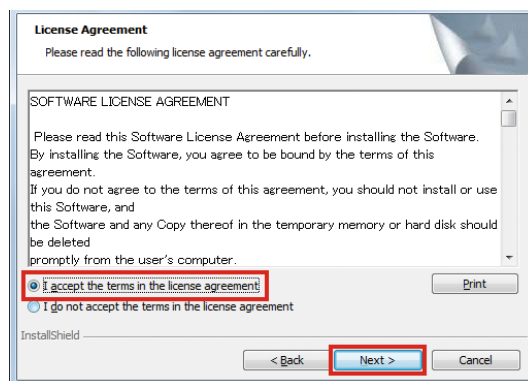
License Agreement
Please read the following license agreement carefully.

SOFTWARE LICENSE AGREEMENT

Please read this Software License Agreement before installing the Software. By installing the Software, you agree to be bound by the terms of this agreement.
If you do not agree to the terms of this agreement, you should not install or use this Software, and
the Software and any Copy thereof in the temporary memory or hard disk should be deleted
promptly from the user's computer.

I accept the terms in the license agreement
I do not accept the terms in the license agreement

Print

InstallShield

< Back
Next >
Cancel